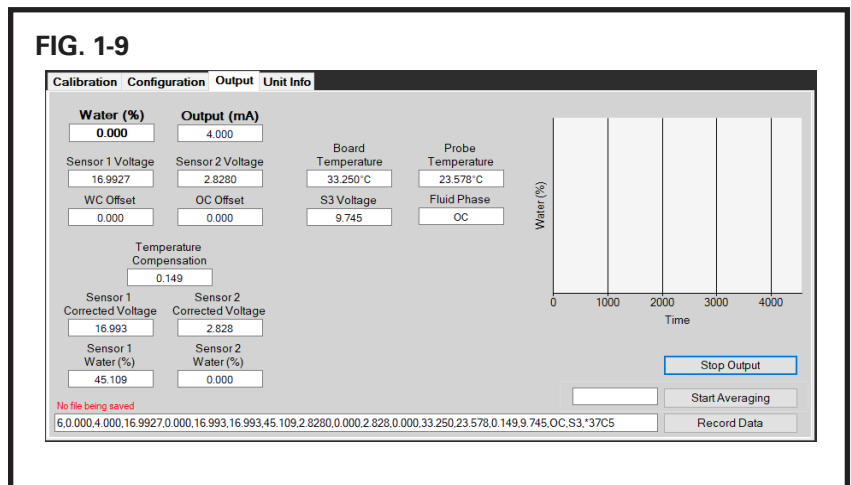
FIG. 1-9

Calibration Configuration Output Unit Info

Water (%)
0.000

Output (mA)
4.000

Sensor 1 Voltage
16.9927

Sensor 2 Voltage
2.8280

Board Temperature
33.250°C

Probe Temperature
23.578°C

WC Offset
0.000

OC Offset
0.000

S3 Voltage
9.745

Fluid Phase
OC

Temperature Compensation
0.149

Sensor 1 Corrected Voltage
16.993

Sensor 2 Corrected Voltage
2.828

Sensor 1 Water (%)
45.109

Sensor 2 Water (%)
0.000

Water (%)

0 1000 2000 3000 4000
Time

Stop Output

Start Averaging

No file being saved

6,0.000,4.000,16.9927,0.000,16.993,16.993,45.109,2.8280,0.000,2.828,0.000,33.250,23.578,0.149,9.745,OC,S3,*37C5

Record Data